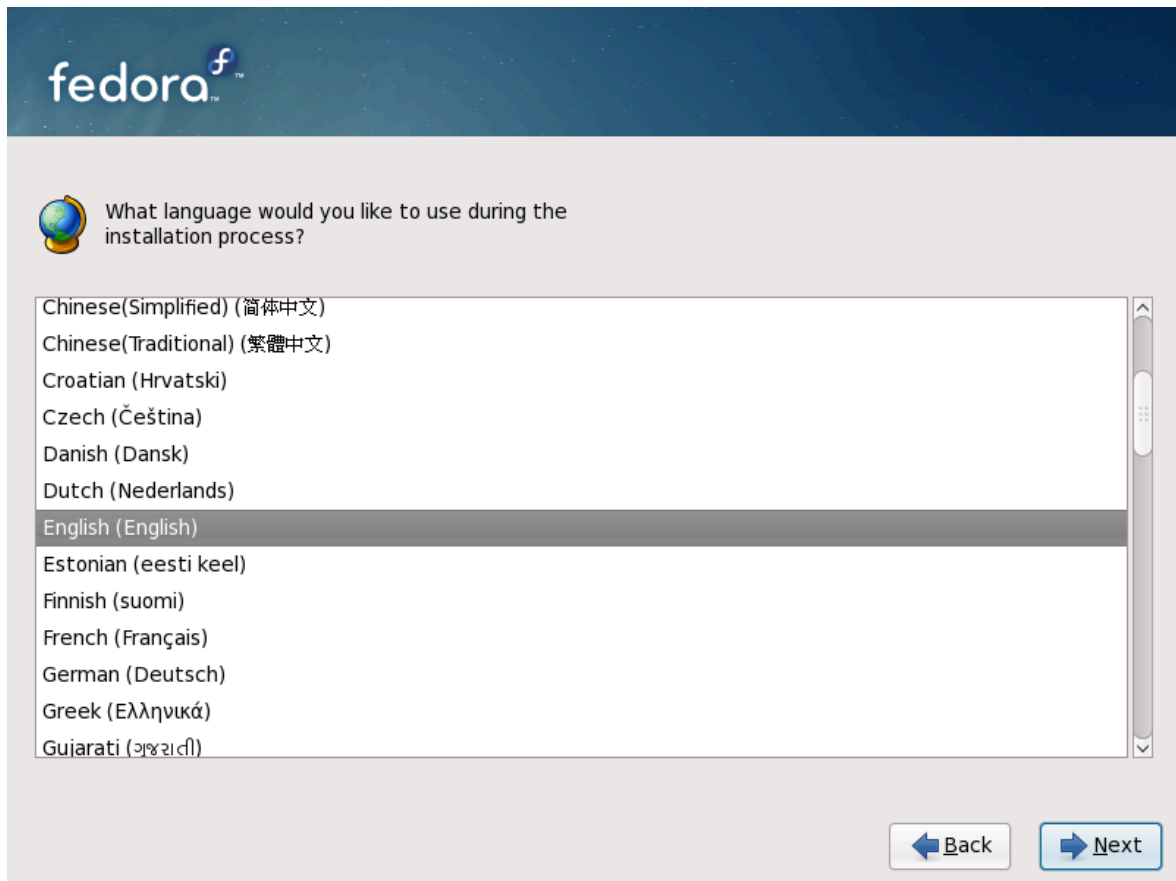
fedora

What language would you like to use during the installation process?

Chinese(Simplified) (简体中文)
Chinese(Traditional) (繁體中文)
Croatian (Hrvatski)
Czech (Čeština)
Danish (Dansk)
Dutch (Nederlands)
English (English)
Estonian (eesti keel)
Finnish (suomi)
French (Français)
German (Deutsch)
Greek (Ελληνικά)
Gujarati (ગુજરાતી)

Back
Next